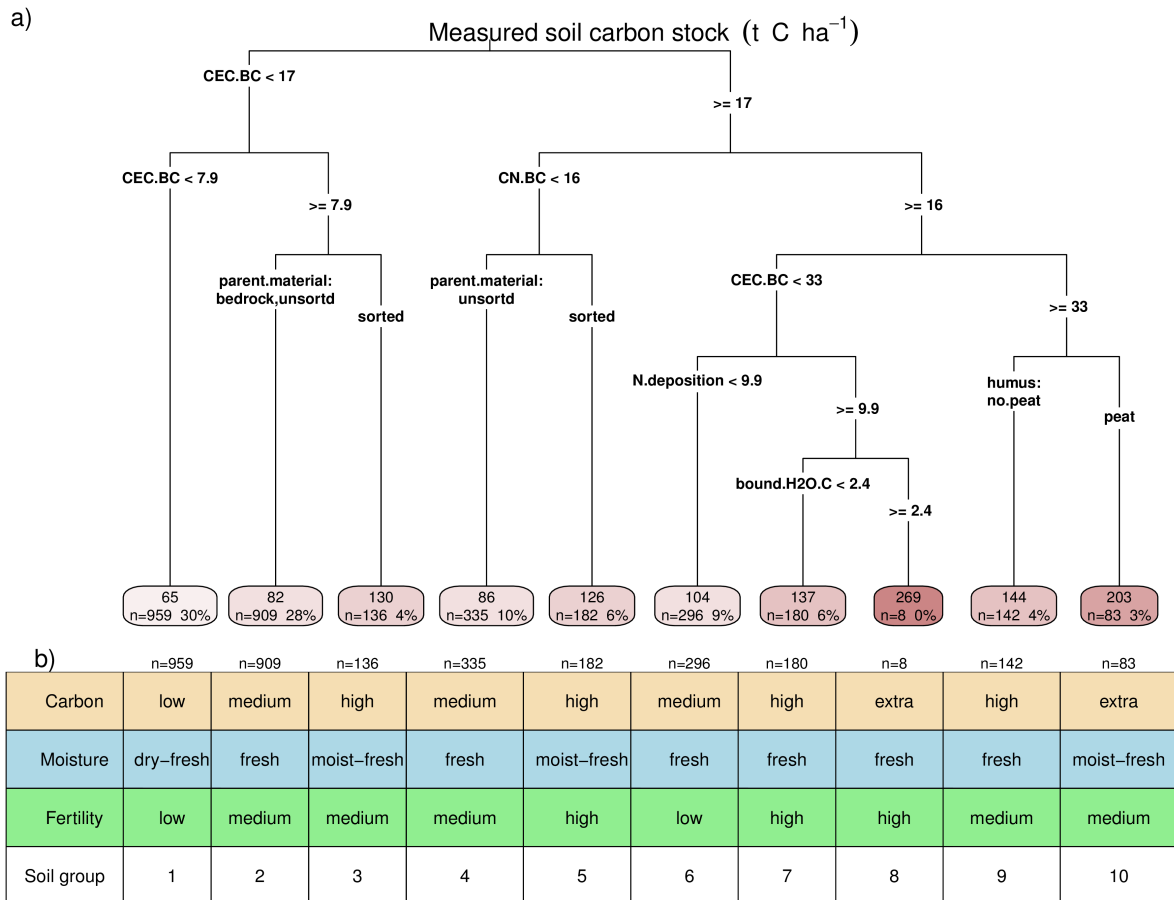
a)

Measured soil carbon stock $(t\ C\ ha^{-1})$

CEC.BC < 17

>= 17

CEC.BC < 7.9

>= 7.9

CN.BC < 16

>= 16

parent.material: bedrock,unsortd

sorted

parent.material: unsortd

sorted

CEC.BC < 33

>= 33

N.deposition < 9.9

>= 9.9

humus: no.peat

peat

bound.H2O.C < 2.4

>= 2.4

65 n=959 30%

82 n=909 28%

130 n=136 4%

86 n=335 10%

126 n=182 6%

104 n=296 9%

137 n=180 6%

269 n=8 0%

144 n=142 4%

203 n=83 3%

b)

| | n=959 | n=909 | n=136 | n=335 | n=182 | n=296 | n=180 | n=8 | n=142 | n=83 |
|---|---|---|---|---|---|---|---|---|---|---|
| Carbon | low | medium | high | medium | high | medium | high | extra | high | extra |
| Moisture | dry−fresh | fresh | moist−fresh | fresh | moist−fresh | fresh | fresh | fresh | fresh | moist−fresh |
| Fertility | low | medium | medium | medium | high | low | high | high | medium | medium |
| Soil group | 1 | 2 | 3 | 4 | 5 | 6 | 7 | 8 | 9 | 10 |